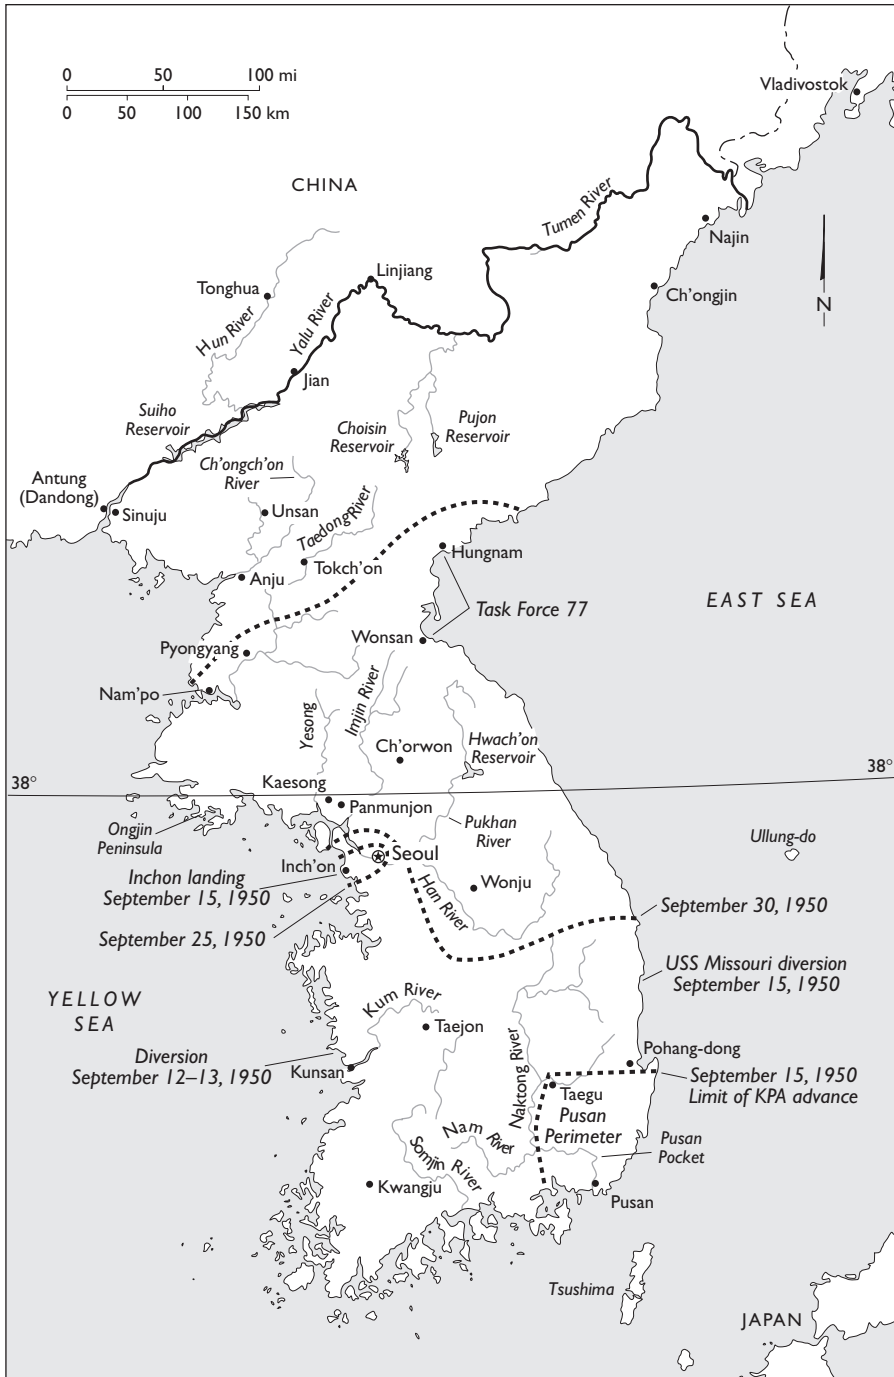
0 50 100 mi
0 50 100 150 km

Vladivostok

CHINA

Tumen River

Najin

Linjiang

Tonghua

Ch'ongjin

N

Hun River

Yalu River

Jian

Suiho Reservoir

Choisin Reservoir

Pujon Reservoir

Antung (Dandong)

Ch'ongch'on River

Sinuju

Unsan

Taedong River

Hungnam

Anju

Tokch'on

Task Force 77

EAST SEA

Wonsan

Pyongyang

Nam'po

Yesong

Imjin River

Ch'orwon

Hwach'on Reservoir

38°

38°

Kaesong

Panmunjon

Ongjin Peninsula

Pukhan River

Ullung-do

Seoul

Inch'on

Inchon landing September 15, 1950

Wonju

Han River

September 30, 1950

September 25, 1950

USS Missouri diversion September 15, 1950

YELLOW SEA

Kum River

Taejon

Naktong River

Pohang-dong

Diversion September 12–13, 1950

Kunsan

Taegu

September 15, 1950 Limit of KPA advance

Pusan Perimeter

Nam River

Pusan Pocket

Somjin River

Kwangju

Pusan

Tsushima

JAPAN